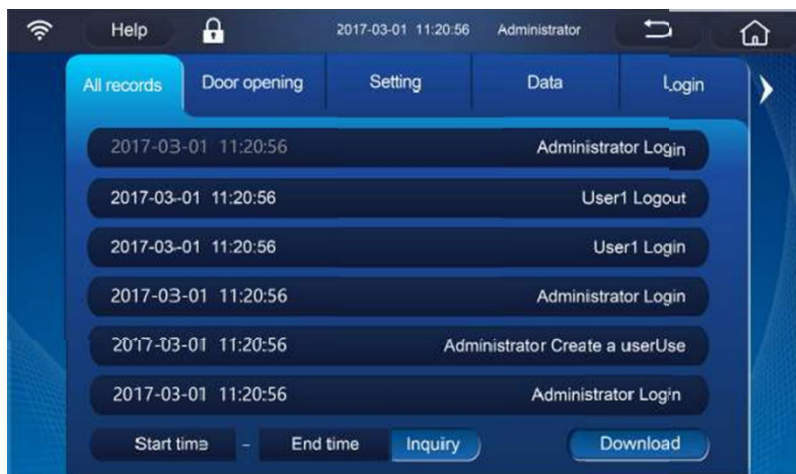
Help 2017-03-01 11:20:56 Administrator

All records | Door opening | Setting | Data | Login

2017-03-01 11:20:56 Administrator Login

2017-03-01 11:20:56 User1 Logout

2017-03-01 11:20:56 User1 Login

2017-03-01 11:20:56 Administrator Login

2017-03-01 11:20:56 Administrator Create a userUse

2017-03-01 11:20:56 Administrator Login

Start time - End time Inquiry Download